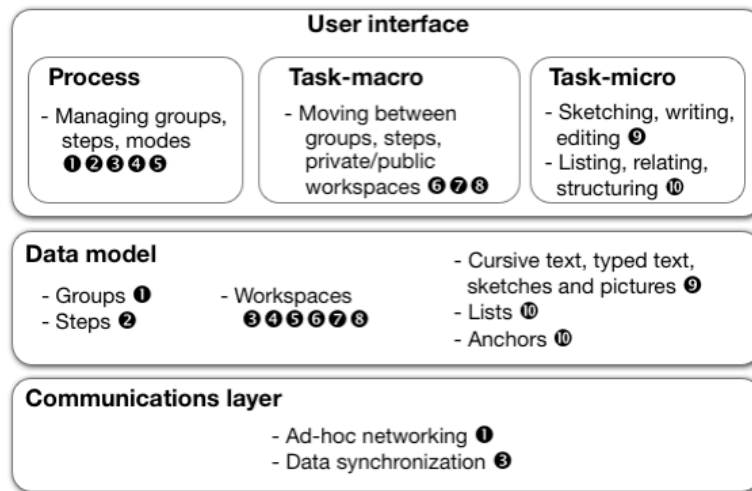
User interface

Process

- Managing groups, steps, modes ❶❷❸❹❺

Task-macro

- Moving between groups, steps, private/public workspaces ❻❼❽

Task-micro

- Sketching, writing, editing ❾
- Listing, relating, structuring ❿

Data model

- Groups ❶
- Steps ❷

- Workspaces ❸❹❺❻❼❽

- Cursive text, typed text, sketches and pictures ❾
- Lists ❿
- Anchors ❿

Communications layer

- Ad-hoc networking ❶
- Data synchronization ❸